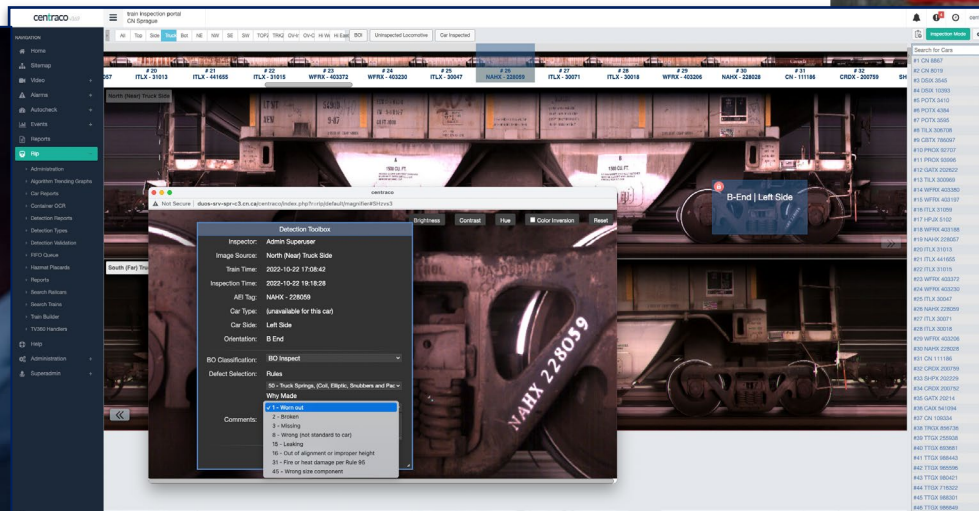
centraco

train inspection portal
CN Sprague

NAVIGATION
Home
Sitemap
Video
Alarms
Autocheck
Events
Reports
Rip
Administration
Algorithm Trending Graphs
Car Reports
Container OCR
Detection Reports
Detection Types
Detection Validation
RFO Queue
Hazmat Placards
Reports
Search Railcars
Search Trains
Train Builder
TV360 Handlers
Help
Administration
Superadmin

All Top Side Train Bot NE NW SE SW TOP2 TRAQ OV-t OV-C Hi We Hi Ea BOI Uninspected Locomotive Car Inspected

# 20 ITLX - 31013
# 21 ITLX - 441655
# 22 ITLX - 31015
# 23 WFRX - 403372
# 24 WFRX - 403230
# 25 ITLX - 30047
# 26 NAHX - 228059
# 27 ITLX - 30071
# 28 ITLX - 30018
# 29 WFRX - 403206
# 30 NAHX - 228028
# 31 CN - 111186
# 32 CRDX - 200759

North (Near) Truck Side
South (Far) Tru

Inspection Mode
Search for Cars
#1 CN 8867
#2 CN 8019
#3 DBIX 3545
#4 DBIX 10293
#5 POTX 3410
#6 POTX 4364
#7 POTX 3595
#8 TILX 306708
#9 CBTX 786097
#10 PROX 32707
#11 PROX 93666
#12 GATX 202822
#13 TILX 300569
#14 WFRX 403380
#15 WFRX 403197
#16 ITLX 31059
#17 HPJX 5102
#18 WFRX 403188
#19 NAHX 228057
#20 ITLX 31013
#21 ITLX 441655
#22 ITLX 31015
#23 WFRX 403372
#24 WFRX 403230
#25 ITLX 30047
#26 NAHX 228059
#27 ITLX 30071
#28 ITLX 30018
#29 WFRX 403206
#30 NAHX 228028
#31 CN 111186
#32 CRDX 200759
#33 SHPX 202229
#34 CRDX 200792
#35 GATX 20214
#36 CAIX 541084
#37 CN 108534
#38 TPGX 836736
#39 TTGX 255938
#40 TTGX 860661
#41 TTGX 986443
#42 TTGX 985595
#43 TTGX 880421
#44 TTGX 715522
#45 TTGX 988301
#46 TTGX 986845

centraco
Not Secure | duos-srv-spr-c3.cn.ca/centraco/index.php/frontp/default/magnifier#Shtvx3

Brightness Contrast Hue Color Inversion Reset

Detection Toolbox
Inspector: Admin Superuser
Image Source: North (Near) Truck Side
Train Time: 2022-10-22 17:08:42
Inspection Time: 2022-10-22 19:18:28
AEI Tag: NAHX - 228059
Car Type: (unavailable for this car)
Car Side: Left Side
Orientation: B End
BO Classification: BO Inspect
Defect Selection: Rules
50 - Truck Springs, (Coil, Elliptic, Snubbers and Pac
Why Made
Comments:
✓ 1 - Worn out
2 - Broken
3 - Missing
8 - Wrong (not standard to car)
15 - Leaking
16 - Out of alignment or improper height
31 - Fire or heat damage per Rule 95
45 - Wrong size component

B-End | Left Side

NAHX 228059